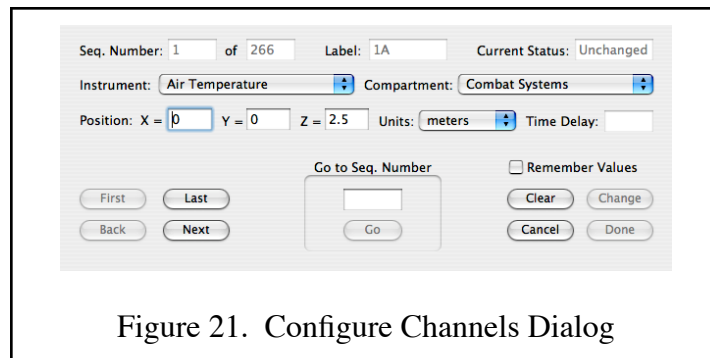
Seq. Number: 1 of 266 Label: 1A Current Status: Unchanged

Instrument: Air Temperature Compartment: Combat Systems

Position: X = 0 Y = 0 Z = 2.5 Units: meters Time Delay:

Go to Seq. Number

Remember Values

First Last

Clear Change

Back Next

Go

Cancel Done

Figure 21. Configure Channels Dialog